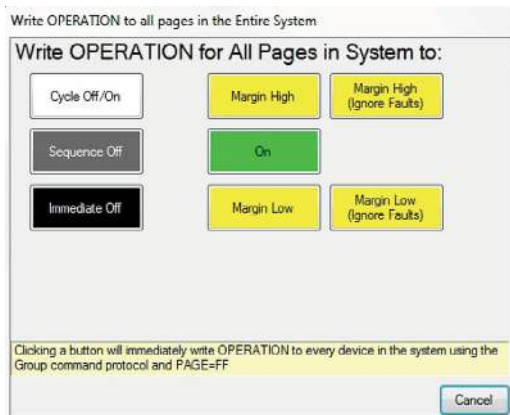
Write OPERATION to all pages in the Entire System

Write OPERATION for All Pages in System to:

Cycle Off/On

Margin High

Margin High (Ignore Faults)

Sequence Off

On

Immediate Off

Margin Low

Margin Low (Ignore Faults)

Clicking a button will immediately write OPERATION to every device in the system using the Group command protocol and PAGE=FF

Cancel